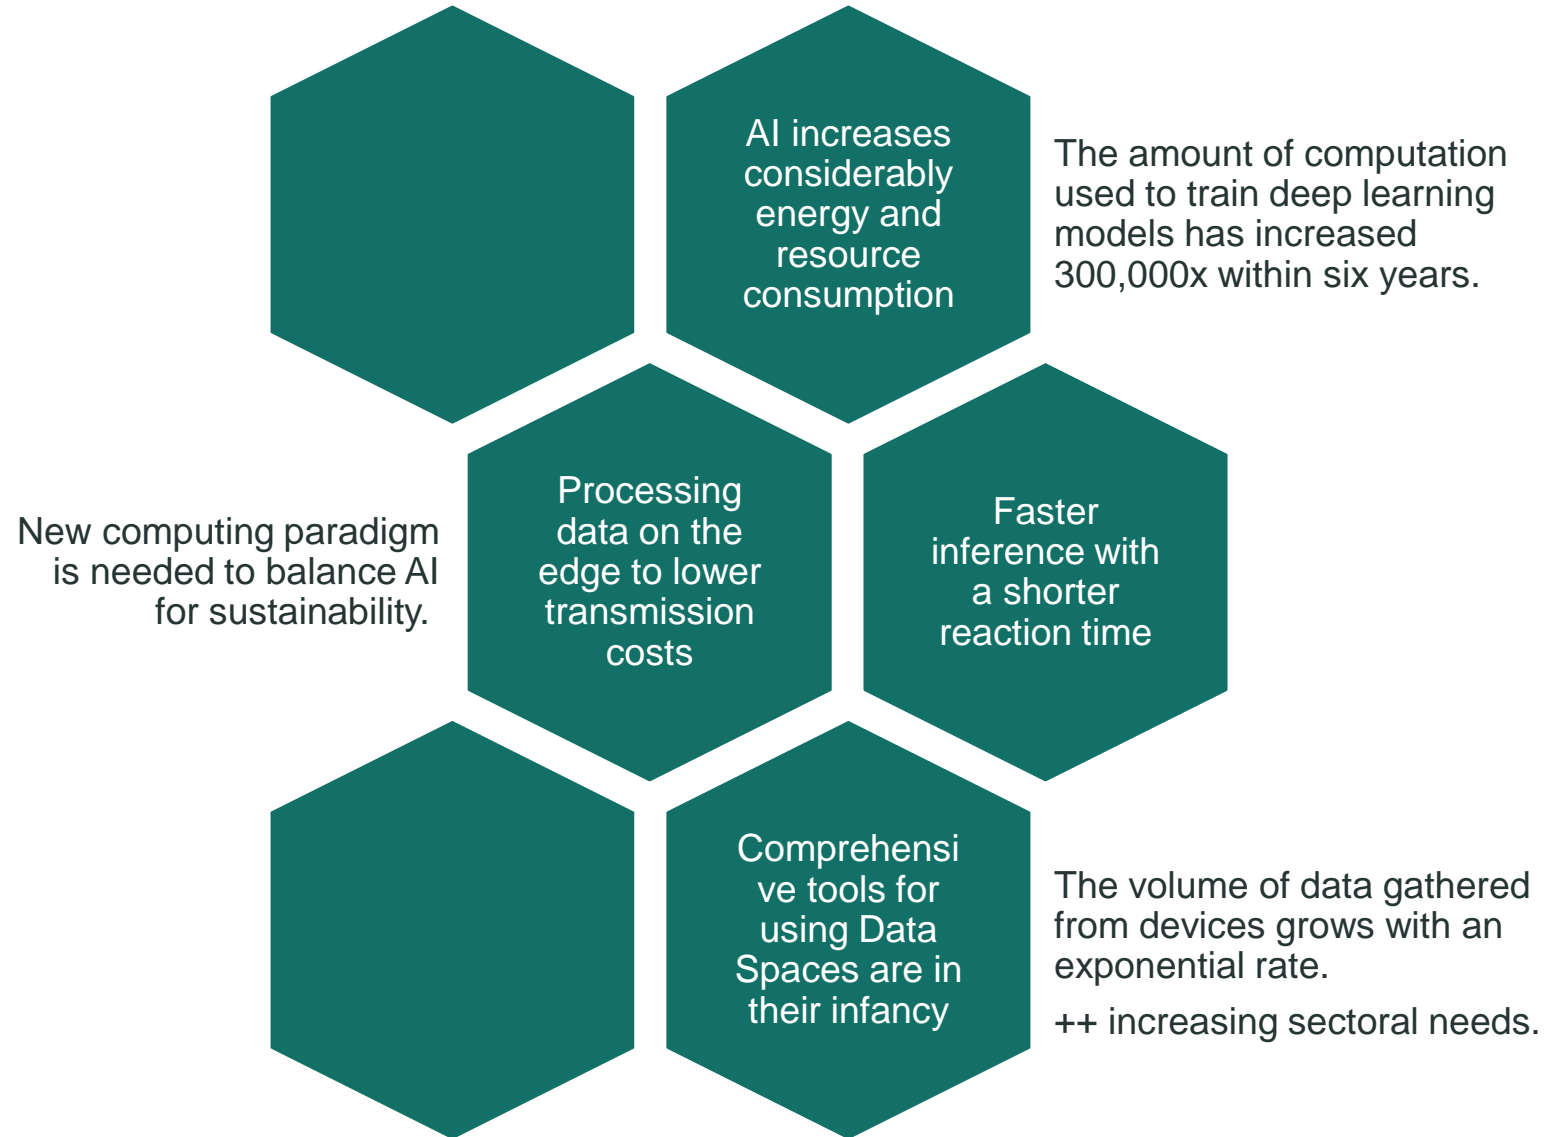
AI increases considerably energy and resource consumption

The amount of computation used to train deep learning models has increased 300,000x within six years.

New computing paradigm is needed to balance AI for sustainability.

Processing data on the edge to lower transmission costs

Faster inference with a shorter reaction time

Comprehensi ve tools for using Data Spaces are in their infancy

The volume of data gathered from devices grows with an exponential rate.

++ increasing sectoral needs.